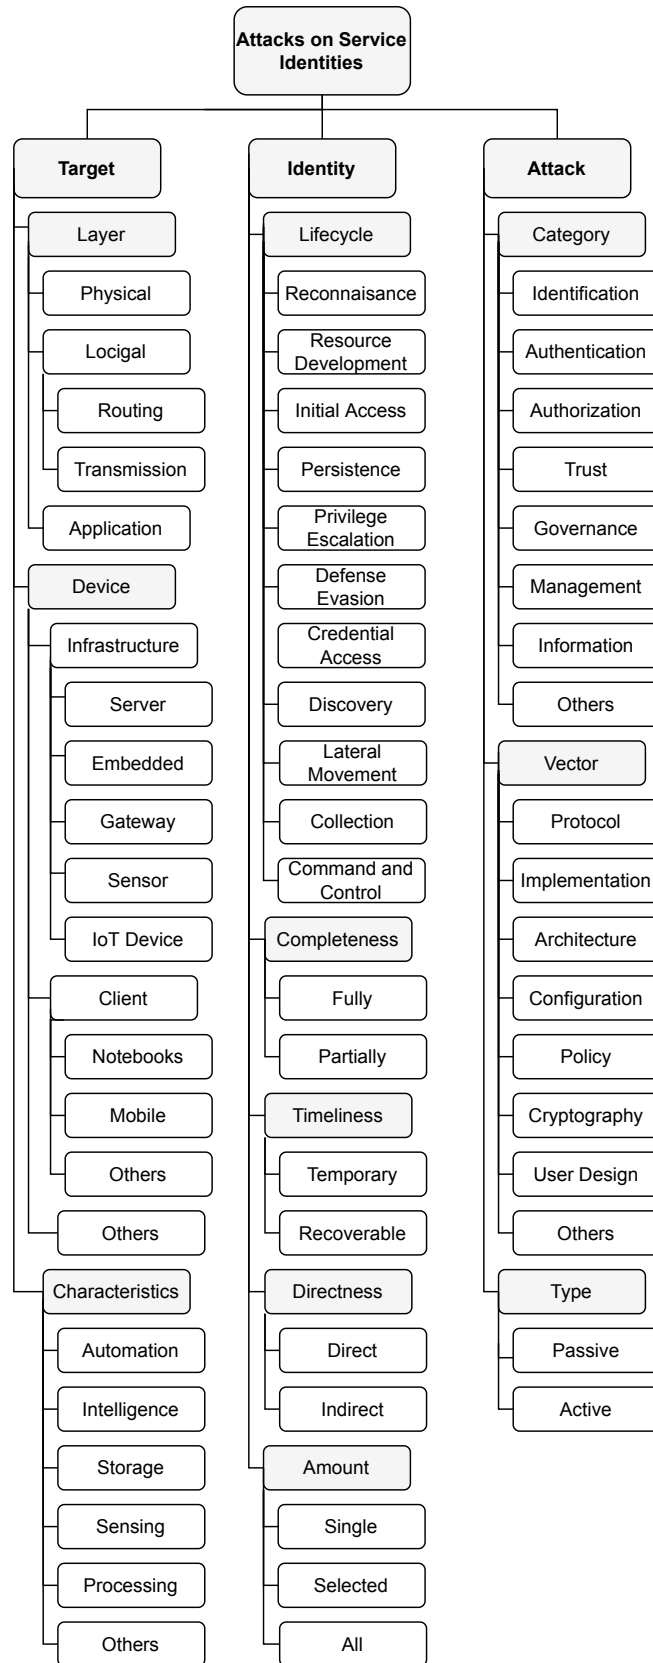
Attacks on Service Identities

Target
Layer
Physical
Locigal
Routing
Transmission
Application
Device
Infrastructure
Server
Embedded
Gateway
Sensor
IoT Device
Client
Notebooks
Mobile
Others
Others
Characteristics
Automation
Intelligence
Storage
Sensing
Processing
Others

Identity
Lifecycle
Reconnaisance
Resource Development
Initial Access
Persistence
Privilege Escalation
Defense Evasion
Credential Access
Discovery
Lateral Movement
Collection
Command and Control
Completeness
Fully
Partially
Timeliness
Temporary
Recoverable
Directness
Direct
Indirect
Amount
Single
Selected
All

Attack
Category
Identification
Authentication
Authorization
Trust
Governance
Management
Information
Others
Vector
Protocol
Implementation
Architecture
Configuration
Policy
Cryptography
User Design
Others
Type
Passive
Active